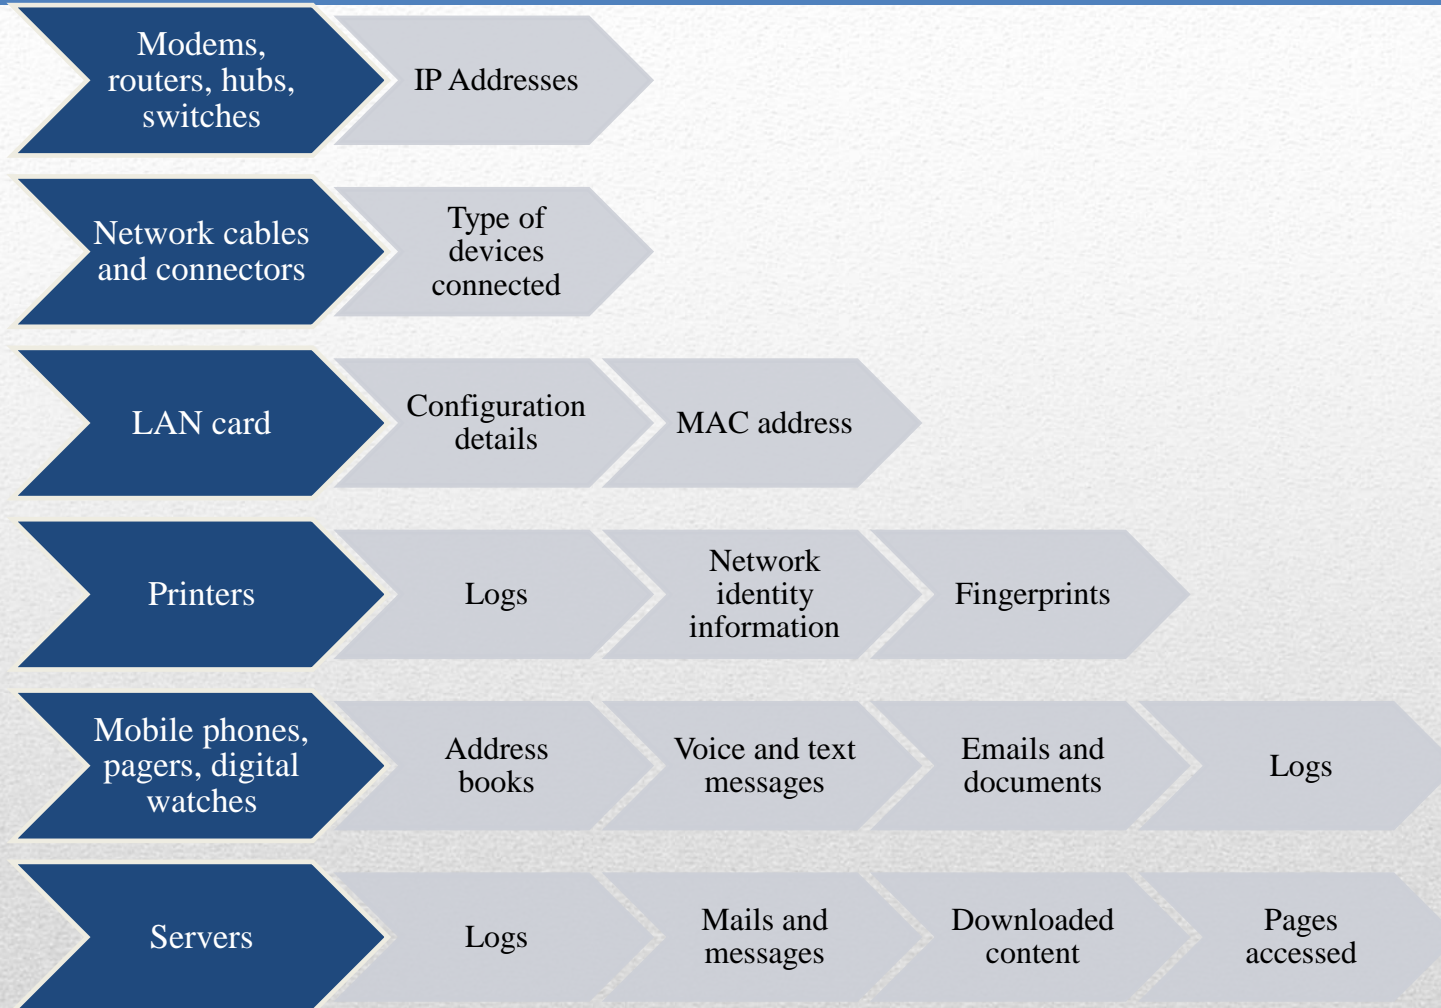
Modems, routers, hubs, switches

IP Addresses

Network cables and connectors

Type of devices connected

LAN card

Configuration details

MAC address

Printers

Logs

Network identity information

Fingerprints

Mobile phones, pagers, digital watches

Address books

Voice and text messages

Emails and documents

Logs

Servers

Logs

Mails and messages

Downloaded content

Pages accessed